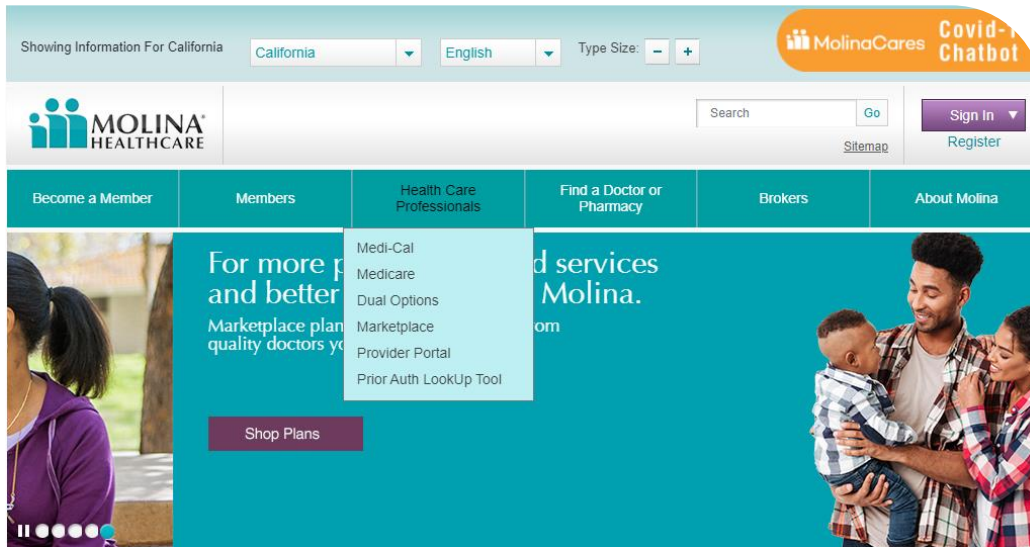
Showing Information For California California English Type Size: − +

MolinaCares Covid-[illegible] Chatbot

MOLINA HEALTHCARE

Search Go

Sitemap

Sign In ▼

Register

Become a Member | Members | Health Care Professionals | Find a Doctor or Pharmacy | Brokers | About Molina

Medi-Cal
Medicare
Dual Options
Marketplace
Provider Portal
Prior Auth LookUp Tool

For more p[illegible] d services and better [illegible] Molina.

Marketplace plan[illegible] om quality doctors yo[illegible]

Shop Plans